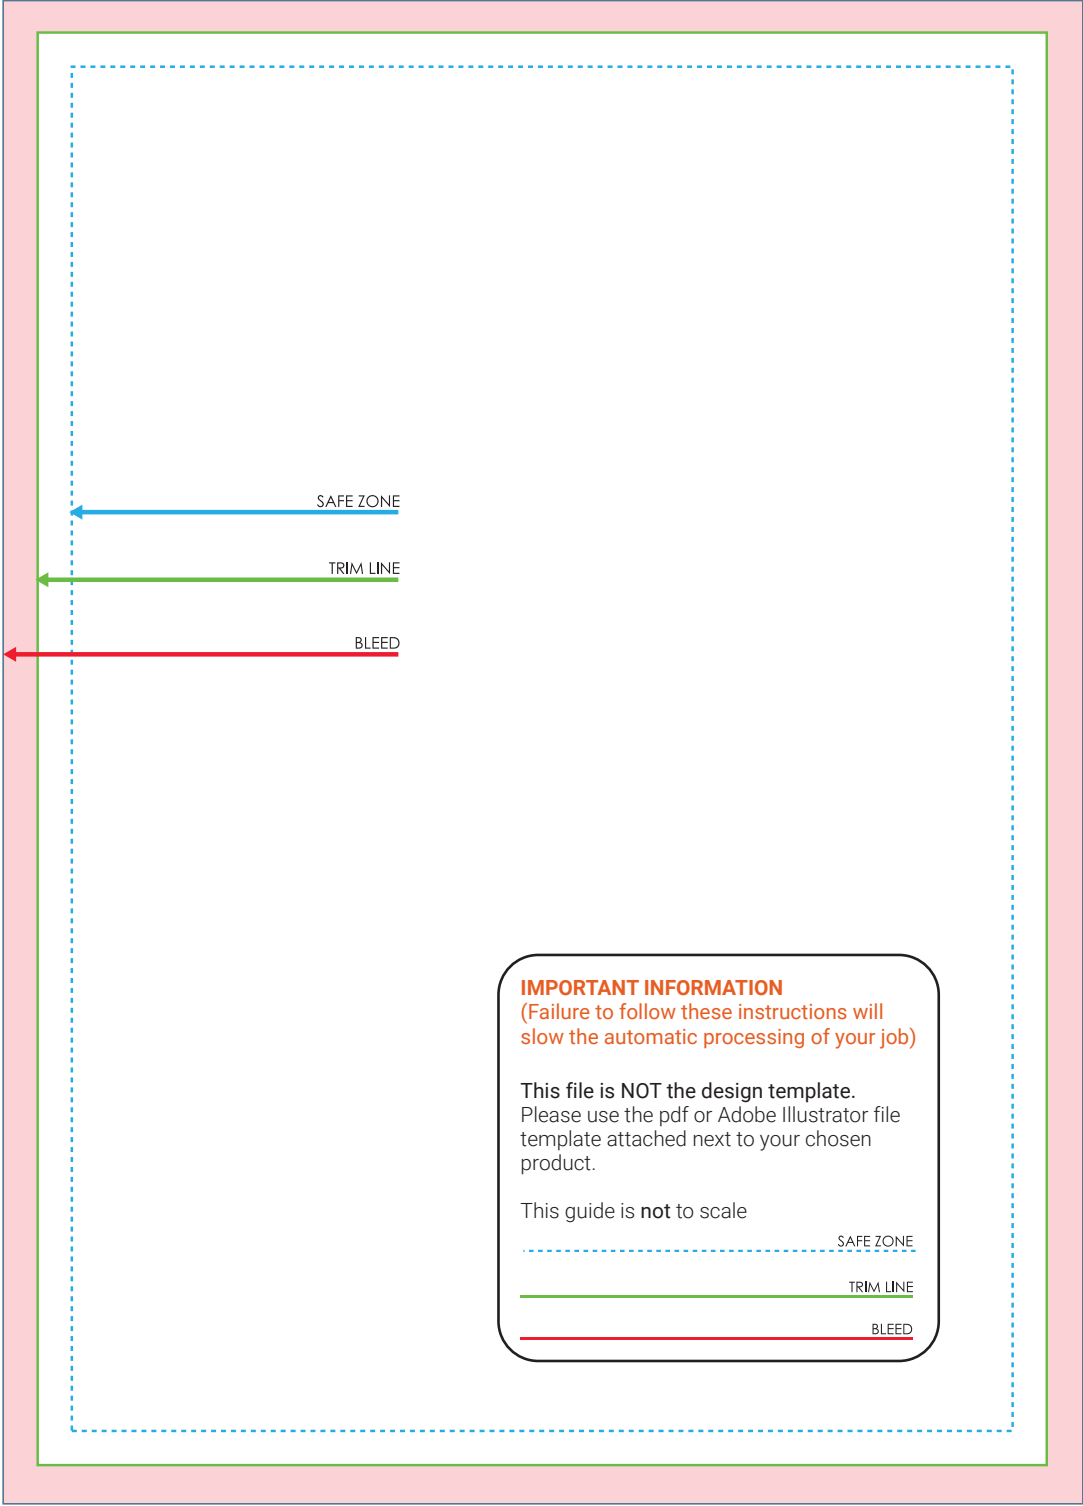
SAFE ZONE

TRIM LINE

BLEED

IMPORTANT INFORMATION
(Failure to follow these instructions will slow the automatic processing of your job)

This file is NOT the design template.
Please use the pdf or Adobe Illustrator file template attached next to your chosen product.

This guide is not to scale

SAFE ZONE

TRIM LINE

BLEED